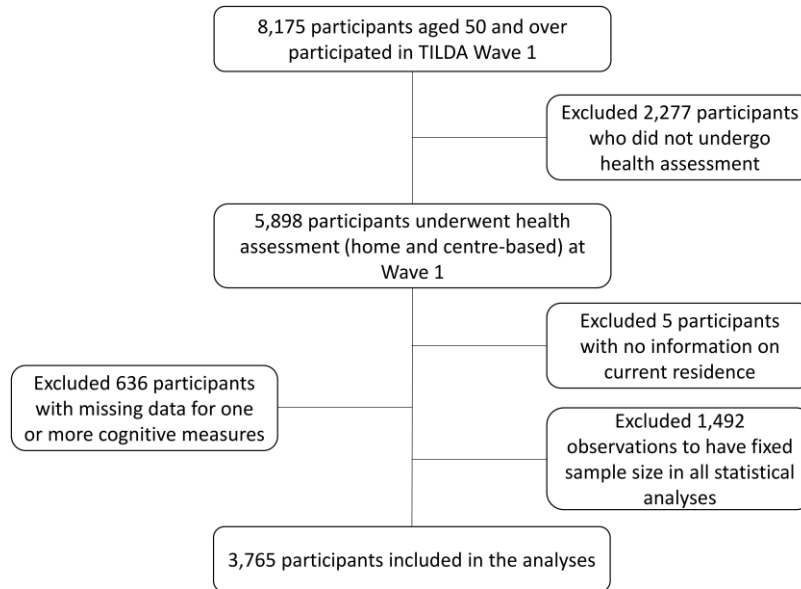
8,175 participants aged 50 and over participated in TILDA Wave 1

Excluded 2,277 participants who did not undergo health assessment

5,898 participants underwent health assessment (home and centre-based) at Wave 1

Excluded 5 participants with no information on current residence

Excluded 636 participants with missing data for one or more cognitive measures

Excluded 1,492 observations to have fixed sample size in all statistical analyses

3,765 participants included in the analyses